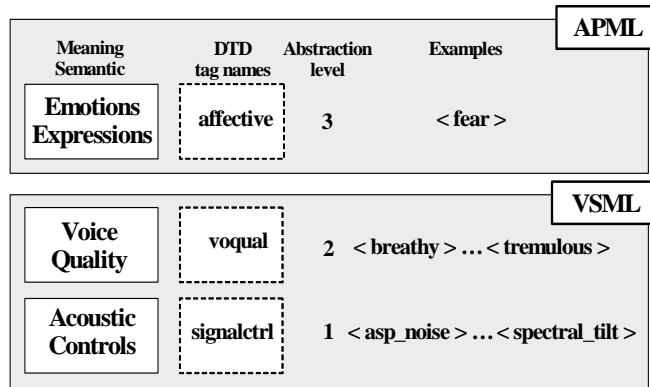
APML

| Meaning Semantic | DTD tag names | Abstraction level | Examples |
|---|---|---|---|
| Emotions Expressions | affective | 3 | < fear > |

VSML

| | | | |
|---|---|---|---|
| Voice Quality | voqual | 2 | < breathy > … < tremulous > |
| Acoustic Controls | signalctrl | 1 | < asp_noise > … < spectral_tilt > |